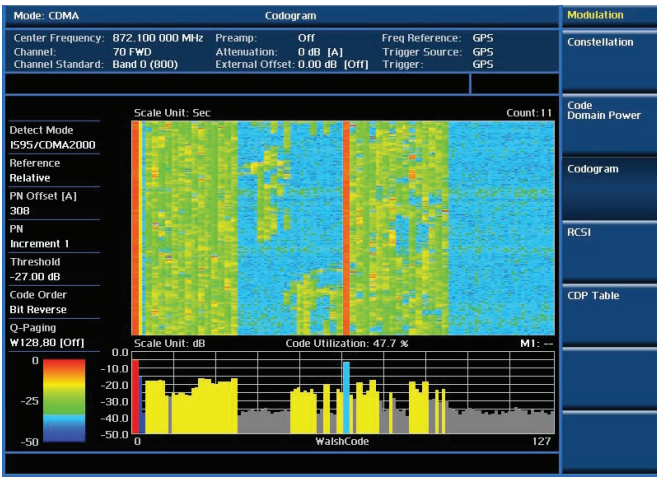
Mode: CDMA

Codogram

Modulation

Center Frequency: 872.100 000 MHz
Channel: 70 FWD
Channel Standard: Band 0 (800)

Preamp: Off
Attenuation: 0 dB [A]
External Offset: 0.00 dB [Off]

Freq Reference: GPS
Trigger Source: GPS
Trigger: GPS

Constellation

Code Domain Power

Codogram

RCSI

CDP Table

Detect Mode
IS95/CDMA2000

Reference
Relative

PN Offset [A]
308

PN
Increment 1

Threshold
-27.00 dB

Code Order
Bit Reverse

Q-Paging
W128,80 [Off]

0

-25

-50

Scale Unit: Sec

Count: 11

Scale Unit: dB

Code Utilization: 47.7 %

M1: --

0.0
-10.0
-20.0
-25.0
-30.0
-40.0
-50.0

0

WalshCode

127